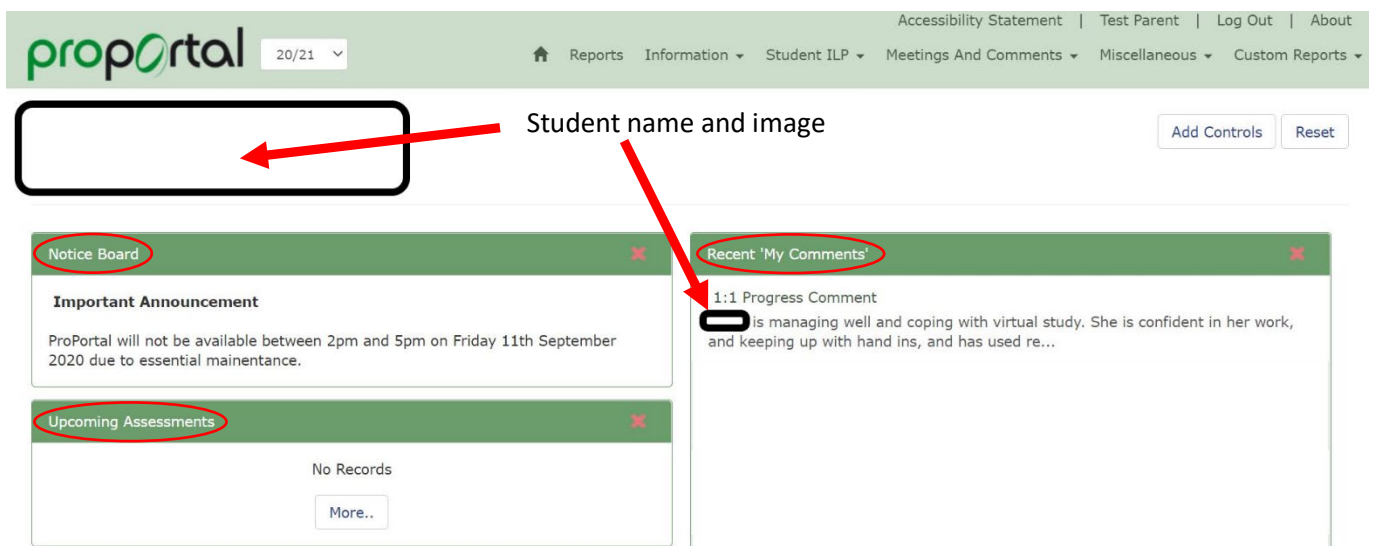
Accessibility Statement | Test Parent | Log Out | About

proportal 20/21

Reports Information Student ILP Meetings And Comments Miscellaneous Custom Reports

Student name and image

Add Controls Reset

Notice Board

Important Announcement

ProPortal will not be available between 2pm and 5pm on Friday 11th September 2020 due to essential maintenance.

Upcoming Assessments

No Records

More..

Recent 'My Comments'

1:1 Progress Comment
is managing well and coping with virtual study. She is confident in her work, and keeping up with hand ins, and has used re...